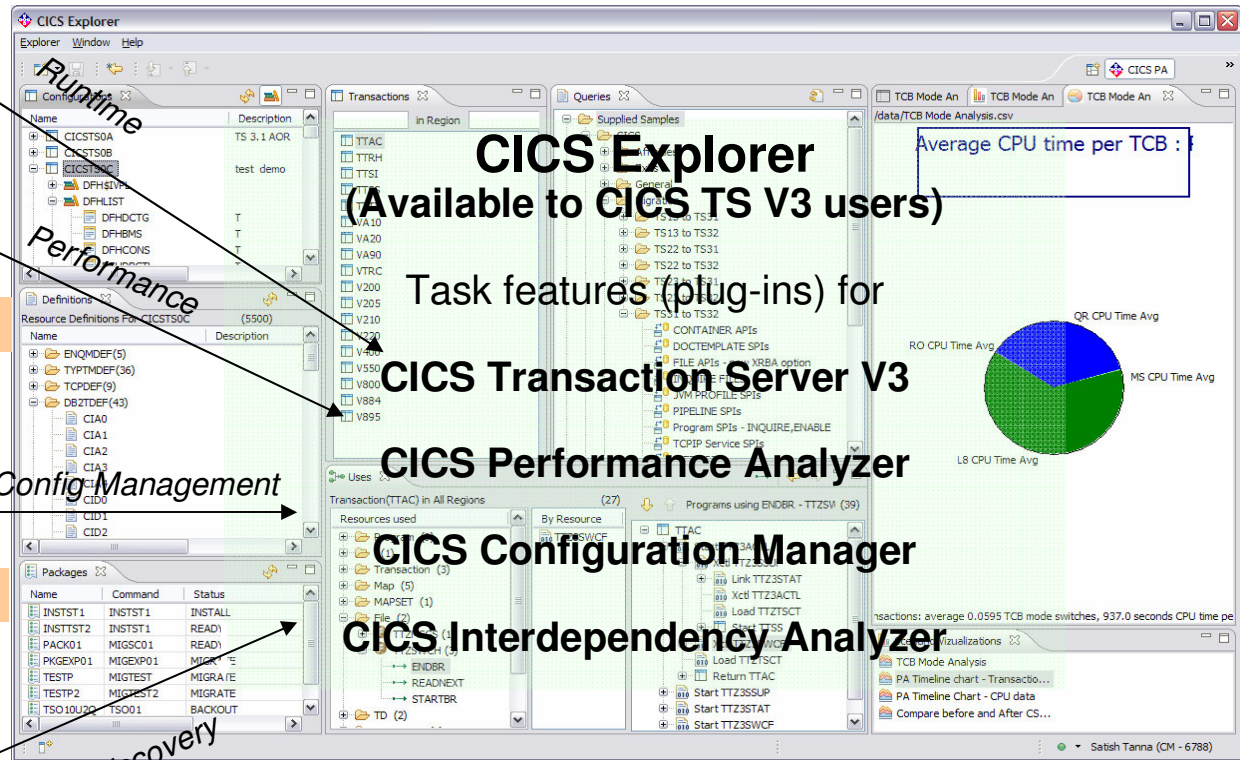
CICS Explorer

Explorer Window Help

CICS PA

Runtime

Performance

Config Management

covery

Configurations

Name | Description
CICSTS0A | TS 3.1 AOR
CICSTS0B |
CICSTS0C | test demo
DFH$IVPL |
DFHLIST |
DFHDCTG | T
DFHBMS | T
DFHCONS | T

Definitions

Resource Definitions For CICSTS0C (5500)

Name | Description
ENQMDEF(5)
TYPTMDEF(36)
TCPDEF(9)
DB2TDEF(43)
CIA0
CIA1
CIA2
CIA3
CID0
CID1
CID2

Packages

| Name | Command | Status |
|---|---|---|
| INSTST1 | INSTST1 | INSTALL |
| INSTTST2 | INSTST1 | READY |
| PACK01 | MIGSC01 | READY |
| PKGEXP01 | MIGEXP01 | MIGR |
| TESTP | MIGTEST | MIGRA |
| TESTP2 | MIGTEST2 | MIGRATE |
| TSO10U2Q | TSO01 | BACKOUT |

Transactions

in Region

TTAC
TTRH
TTSI
VA10
VA20
VA90
VTRC
V200
V205
V210
V220
V400
V550
V800
V884
V895

Queries

Supplied Samples
General
TS13 to TS31
TS13 to TS32
TS22 to TS31
TS22 to TS32
TS31 to TS32
CONTAINER APIs
DOCTEMPLATE SPIs
FILE APIs
JVM PROFILE SPIs
PIPELINE SPIs
Program SPIs - INQUIRE,ENABLE
TCPIP Service SPIs

CICS Explorer
(Available to CICS TS V3 users)

Task features (plug-ins) for

CICS Transaction Server V3

CICS Performance Analyzer

CICS Configuration Manager

CICS Interdependency Analyzer

Uses

Transaction(TTAC) in All Regions (27)

Resources used
Transaction (3)
Map (5)
MAPSET (1)
File (2)
ENDBR
READNEXT
STARTBR
TD (2)

By Resource

Programs using ENDBR - TTZSW (39)

TTAC
Link TTZ3STAT
Xctl TTZ3ACTL
Load TTZTSCT
Load TTZTSCT
Return TTAC
Start TTZ3SSUP
Start TTZ3STAT
Start TTZ3SWCF

TCB Mode An | TCB Mode An | TCB Mode An

/data/TCB Mode Analysis.csv

Average CPU time per TCB :

QR CPU Time Avg
RO CPU Time Avg
MS CPU Time Avg
L8 CPU Time Avg

nsactions: average 0.0595 TCB mode switches, 937.0 seconds CPU time pe

Vizualizations
TCB Mode Analysis
PA Timeline chart - Transactio...
PA Timeline Chart - CPU data
Compare before and After CS...

Satish Tanna (CM - 6788)